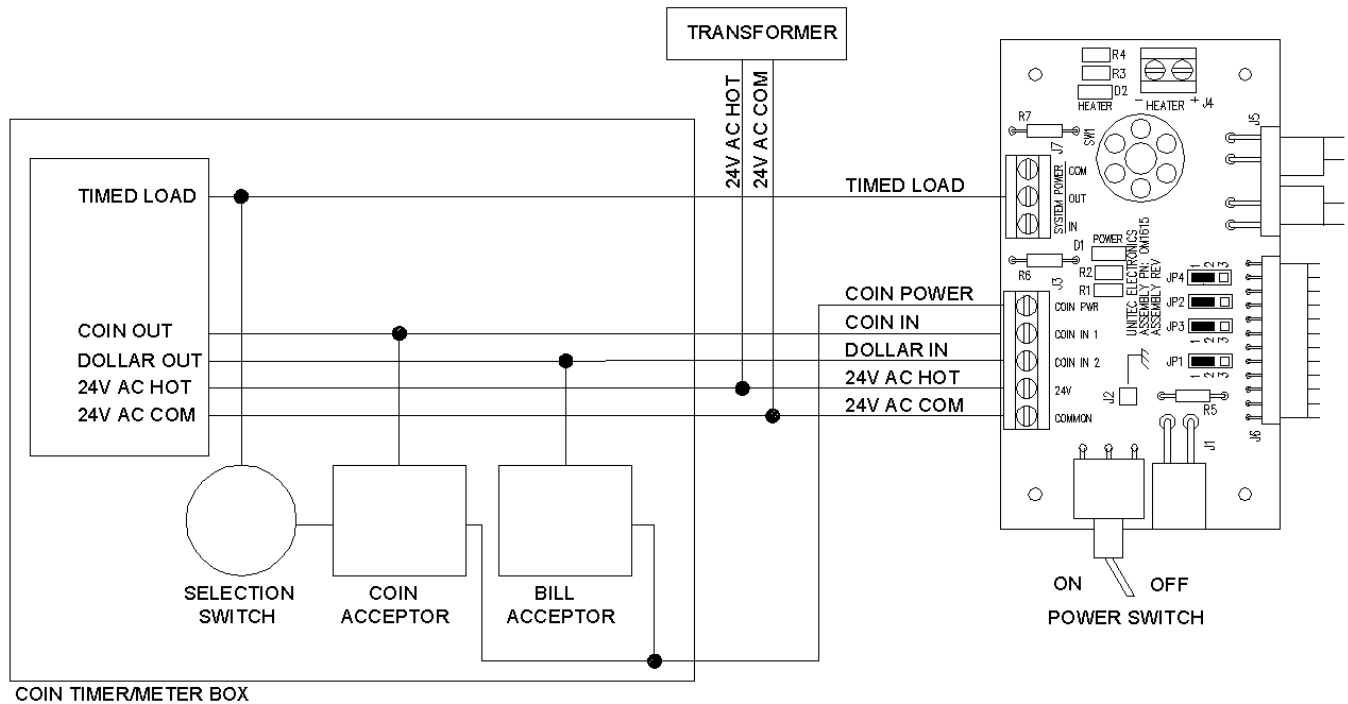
TRANSFORMER

24V AC HOT
24V AC COM

R4
R3
D2
HEATER
- HEATER + J4

R7
SW1
J5
J7
COM
OUT
IN
SYSTEM POWER

TIMED LOAD

TIMED LOAD

D1
POWER
R6
R2
R1
UNITEC ELECTRONICS
ASSEMBLY P/N: OM1615
ASSEMBLY REV
1 2 3
JP4
JP2
JP3
1 2 3
JP1
1 2 3

J3
COIN POWER
COIN PWR
COIN IN
COIN IN 1
DOLLAR IN
COIN IN 2
24V AC HOT
24V
24V AC COM
COMMON
J2
R5
J1
J6

COIN OUT
DOLLAR OUT
24V AC HOT
24V AC COM

SELECTION SWITCH

COIN ACCEPTOR

BILL ACCEPTOR

ON
OFF
POWER SWITCH

COIN TIMER/METER BOX